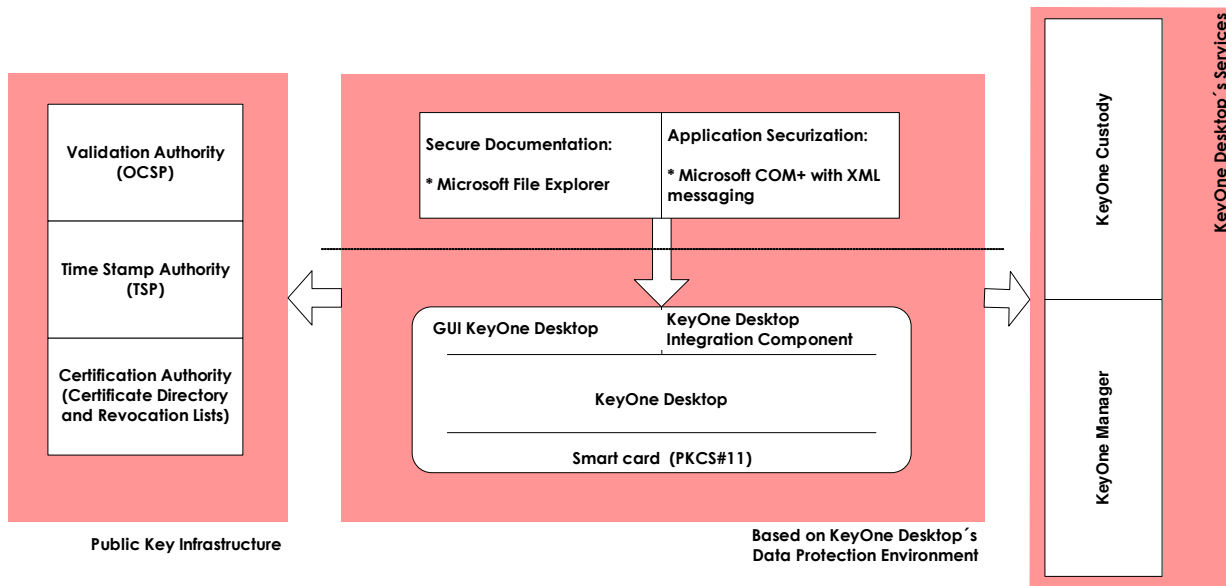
Validation Authority (OCSP)

Time Stamp Authority (TSP)

Certification Authority (Certificate Directory and Revocation Lists)

Public Key Infrastructure

Secure Documentation:

* Microsoft File Explorer

Application Securization:

* Microsoft COM+ with XML messaging

GUI KeyOne Desktop

KeyOne Desktop Integration Component

KeyOne Desktop

Smart card (PKCS#11)

Based on KeyOne Desktop´s Data Protection Environment

KeyOne Custody

KeyOne Manager

KeyOne Desktop´s Services